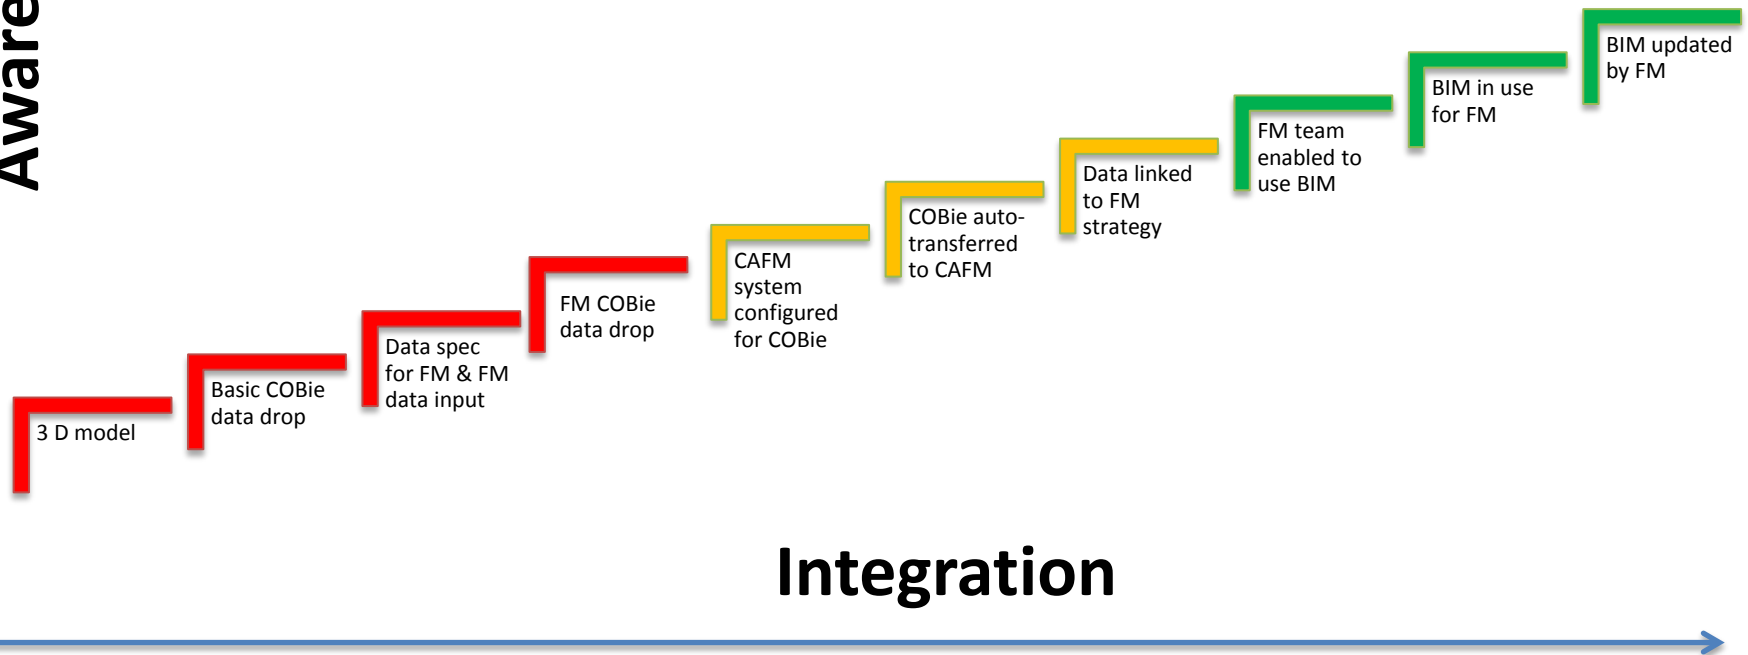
Aware

3 D model

Basic COBie data drop

Data spec for FM & FM data input

FM COBie data drop

CAFM system configured for COBie

COBie auto-transferred to CAFM

Data linked to FM strategy

FM team enabled to use BIM

BIM in use for FM

BIM updated by FM

Integration